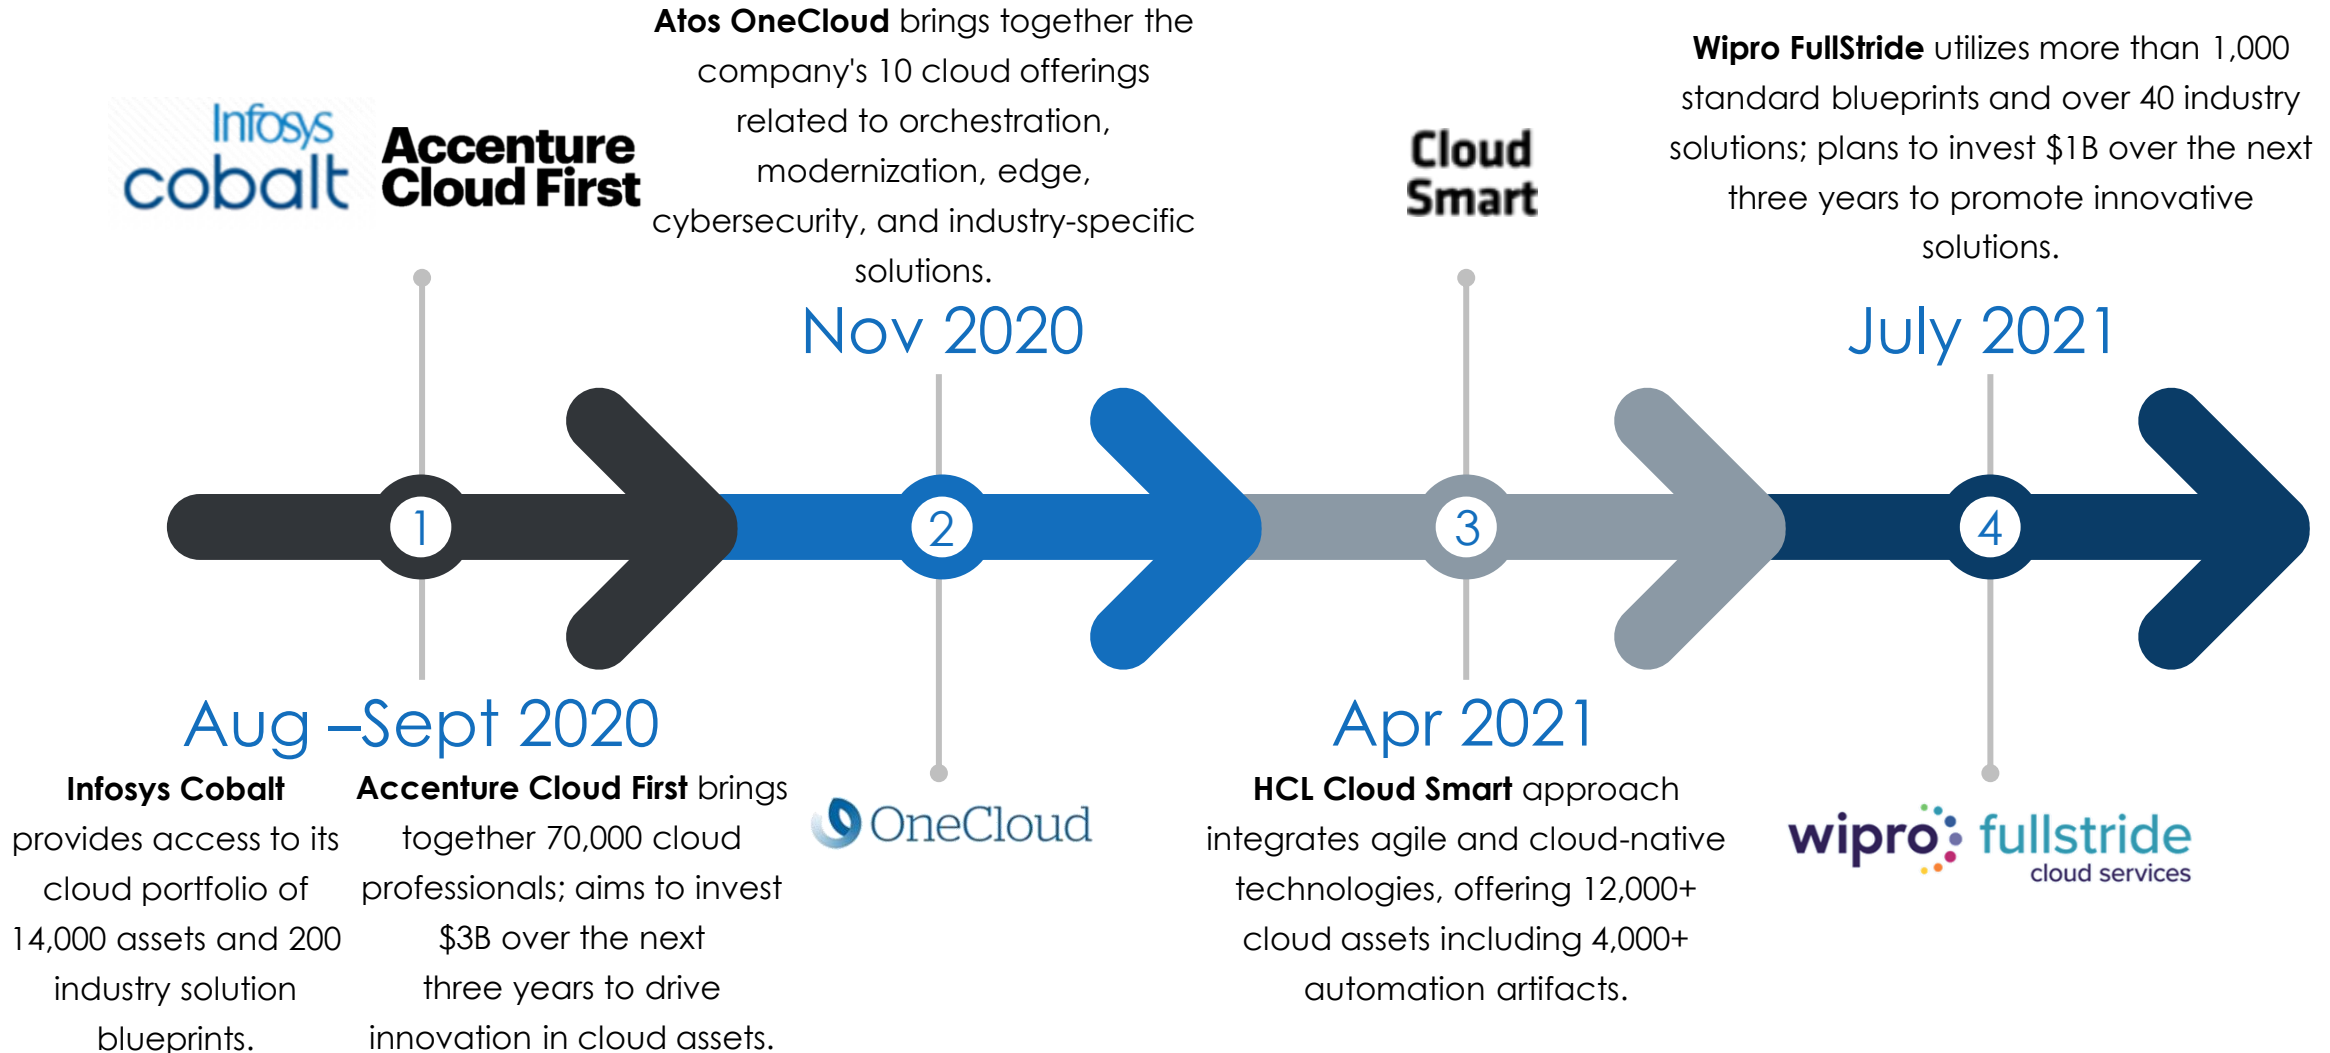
Infosys cobalt

Accenture Cloud First

**Atos OneCloud** brings together the company's 10 cloud offerings related to orchestration, modernization, edge, cybersecurity, and industry-specific solutions.

Cloud Smart

**Wipro FullStride** utilizes more than 1,000 standard blueprints and over 40 industry solutions; plans to invest \$1B over the next three years to promote innovative solutions.

Nov 2020

July 2021

1

2

3

4

Aug –Sept 2020

**Infosys Cobalt** provides access to its cloud portfolio of 14,000 assets and 200 industry solution blueprints.

**Accenture Cloud First** brings together 70,000 cloud professionals; aims to invest \$3B over the next three years to drive innovation in cloud assets.

OneCloud

Apr 2021

**HCL Cloud Smart** approach integrates agile and cloud-native technologies, offering 12,000+ cloud assets including 4,000+ automation artifacts.

wipro fullstride cloud services